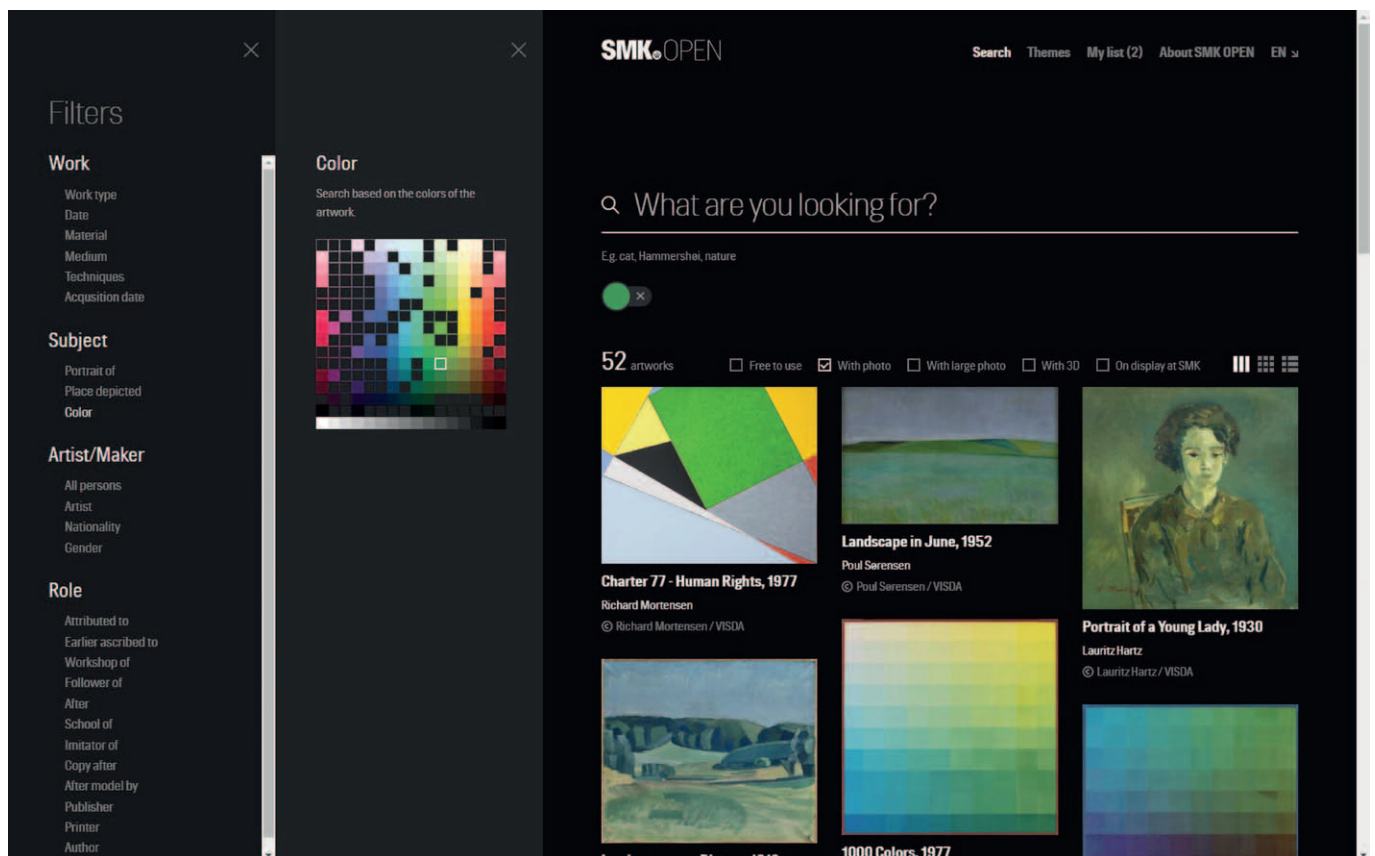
Filters

Work

Work type
Date
Material
Medium
Techniques
Acqusition date

Subject

Portrait of
Place depicted
Color

Artist/Maker

All persons
Artist
Nationality
Gender

Role

Attributed to
Earlier ascribed to
Workshop of
Follower of
After
School of
Imitator of
Copy after
After model by
Publisher
Printer
Author

Color

Search based on the colors of the artwork.

SMK OPEN

Search Themes My list (2) About SMK OPEN EN

What are you looking for?

E.g. cat, Hammershøi, nature

52 artworks

Free to use
With photo
With large photo
With 3D
On display at SMK

Charter 77 - Human Rights, 1977
Richard Mortensen
© Richard Mortensen / VISDA

Landscape in June, 1952
Poul Sørensen
© Poul Sørensen / VISDA

Portrait of a Young Lady, 1930
Lauritz Hartz
© Lauritz Hartz / VISDA

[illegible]

1000 Colors, 1977